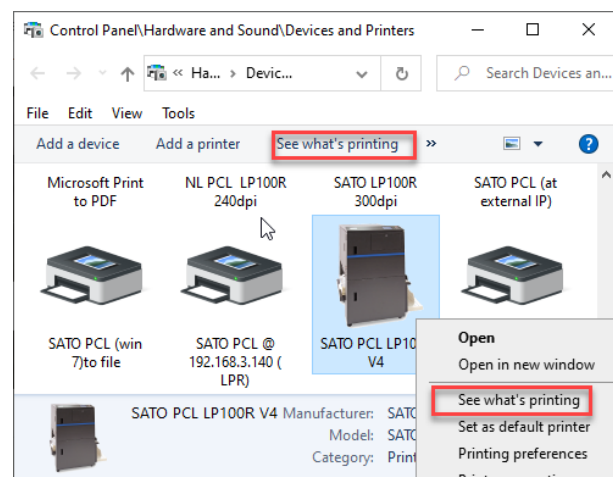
Control Panel\Hardware and Sound\Devices and Printers

« Ha... › Devic...

Search Devices an...

File Edit View Tools

Add a device Add a printer See what's printing »

?

Microsoft Print to PDF

NL PCL LP100R 240dpi

SATO LP100R 300dpi

SATO PCL (at external IP)

SATO PCL (win 7)to file

SATO PCL @ 192.168.3.140 ( LPR)

SATO PCL LP10 V4

Open

Open in new window

See what's printing

Set as default printer

Printing preferences

SATO PCL LP100R V4 Manufacturer: SATO

Model: SATO

Category: Print

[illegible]